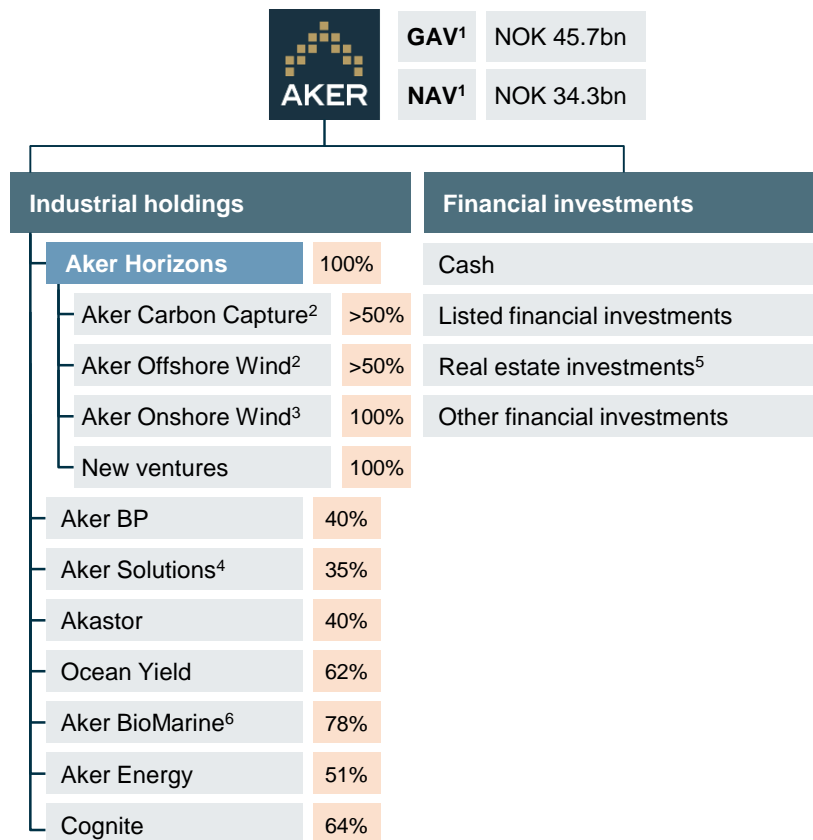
AKER

GAV$^1$ NOK 45.7bn

NAV$^1$ NOK 34.3bn

Industrial holdings

Aker Horizons 100%

Aker Carbon Capture$^2$ >50%

Aker Offshore Wind$^2$ >50%

Aker Onshore Wind$^3$ 100%

New ventures 100%

Aker BP 40%

Aker Solutions$^4$ 35%

Akastor 40%

Ocean Yield 62%

Aker BioMarine$^6$ 78%

Aker Energy 51%

Cognite 64%

Financial investments

Cash

Listed financial investments

Real estate investments$^5$

Other financial investments